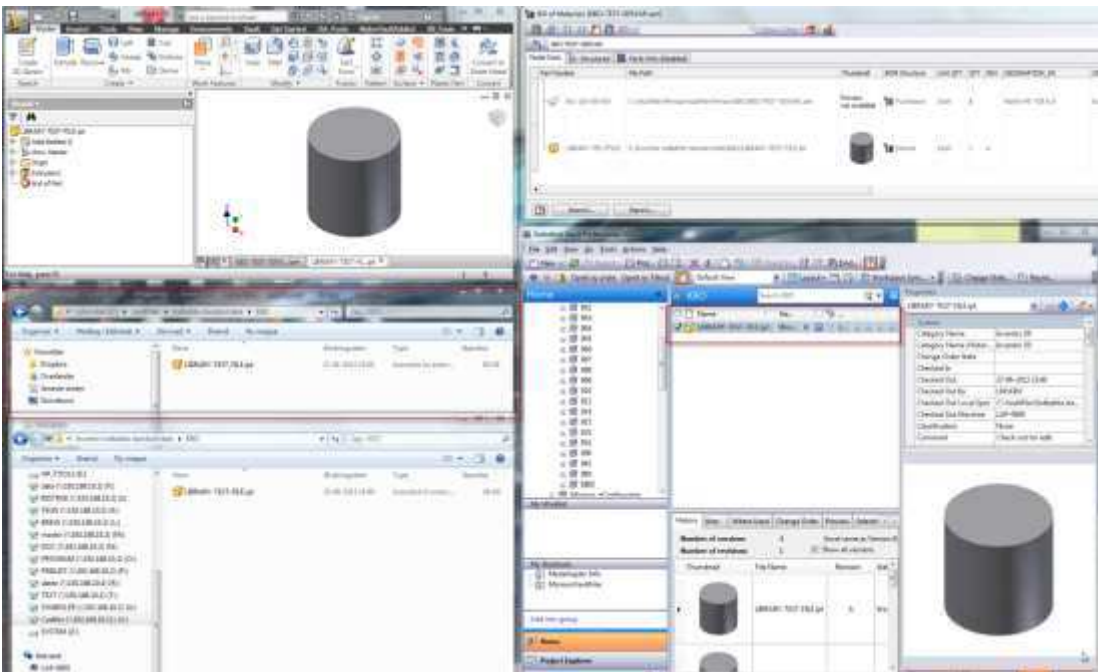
Bill of Materials [LIBRARY TEST 0014.ipt]

Model Data | BOM Structure | Parts Only (Disabled)

| Part Number | File Path | Thumbnail | BOM Structure | Unit QTY | QTY |
|---|---|---|---|---|---|
| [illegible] | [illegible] | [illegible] | Purchased | Each | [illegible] |
| LIBRARY TEST 0014 | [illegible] | | Normal | Each | |

LIBRARY TEST 0014.ipt
End of Part

| Category Name | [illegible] |
|---|---|
| Category Name (Histo... | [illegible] |
| Change Order State | |
| Checked In | |
| Checked Out | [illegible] |
| Checked Out By | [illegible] |
| Checked Out Local Spec | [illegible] |
| Checked Out Machine | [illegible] |
| Classification | None |
| Comment | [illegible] |

History | Uses | Where Used | Change Order | Preview

Number of versions
Number of revisions
Show all versions

Thumbnail | File Name | Revision
LIBRARY TEST 0014.ipt

My Shortcuts
Add new group
Project Explorer

Organize | Share with | Burn | New folder
LIBRARY TEST 0014.ipt

Organize | Share with | New folder
LIBRARY TEST 0014.ipt
SYSTEM (Z:)